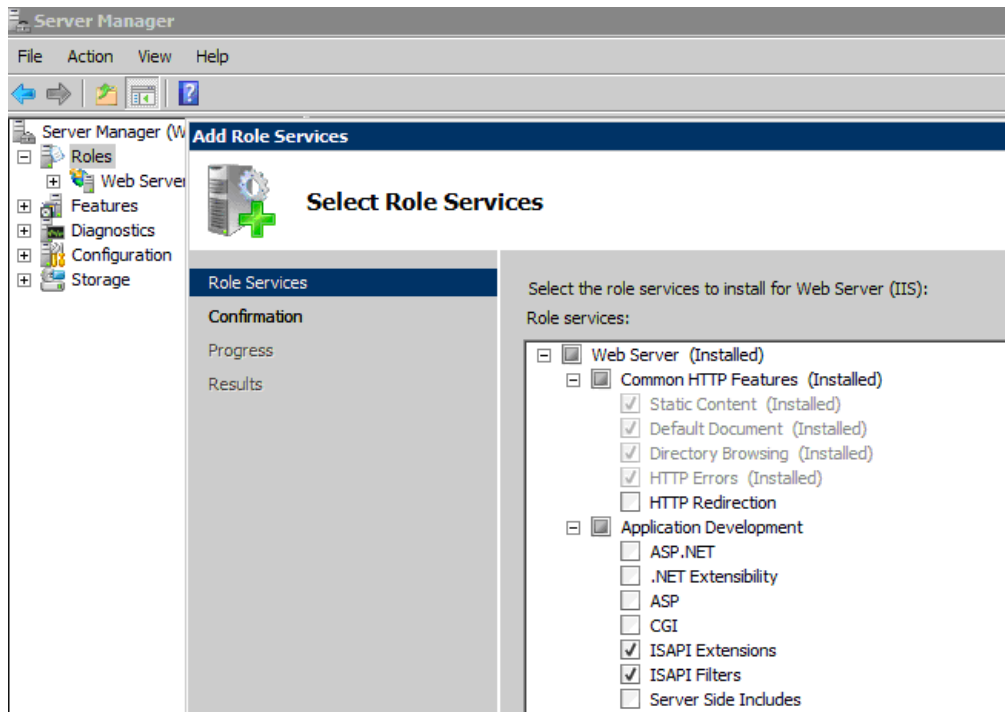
Server Manager

File Action View Help

Server Manager (W
Roles
Web Server
Features
Diagnostics
Configuration
Storage

Add Role Services

Select Role Services

Role Services
Confirmation
Progress
Results

Select the role services to install for Web Server (IIS):

Role services:

Web Server (Installed)
Common HTTP Features (Installed)
Static Content (Installed)
Default Document (Installed)
Directory Browsing (Installed)
HTTP Errors (Installed)
HTTP Redirection
Application Development
ASP.NET
.NET Extensibility
ASP
CGI
ISAPI Extensions
ISAPI Filters
Server Side Includes